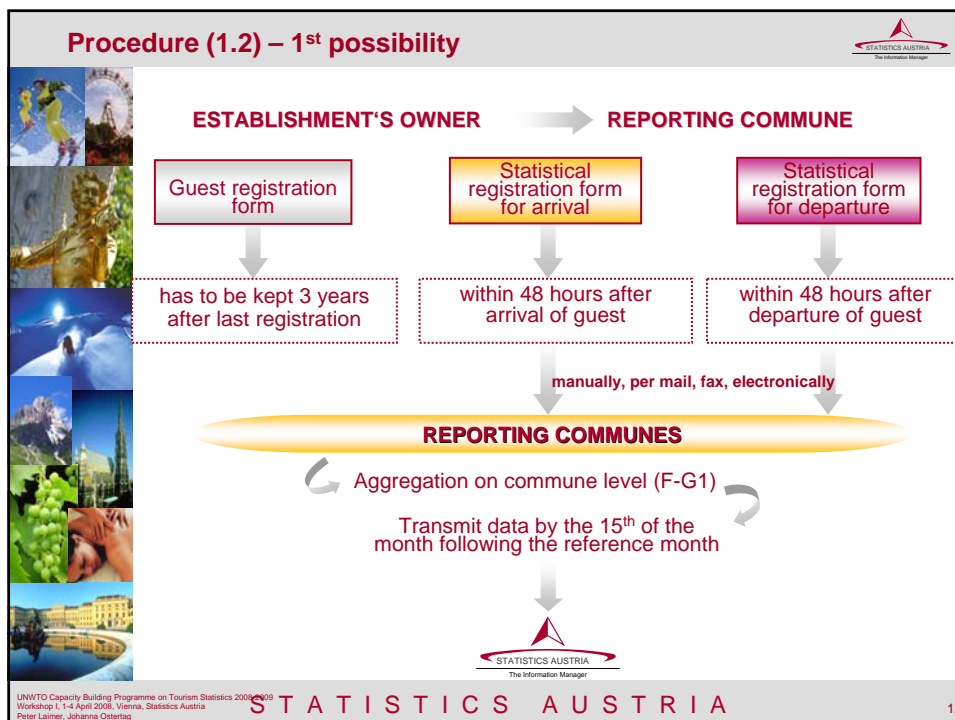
Procedure (1.2) – 1$^{st}$ possibility

STATISTICS AUSTRIA
The Information Manager

ESTABLISHMENT'S OWNER

REPORTING COMMUNE

Guest registration form

Statistical registration form for arrival

Statistical registration form for departure

has to be kept 3 years after last registration

within 48 hours after arrival of guest

within 48 hours after departure of guest

manually, per mail, fax, electronically

REPORTING COMMUNES

Aggregation on commune level (F-G1)

Transmit data by the 15$^{th}$ of the month following the reference month

STATISTICS AUSTRIA
The Information Manager

UNWTO Capacity Building Programme on Tourism Statistics 2008/2009
Workshop I, 1-4 April 2008, Vienna, Statistics Austria
Peter Laimer, Johanna Ostertag

STATISTICS AUSTRIA

1